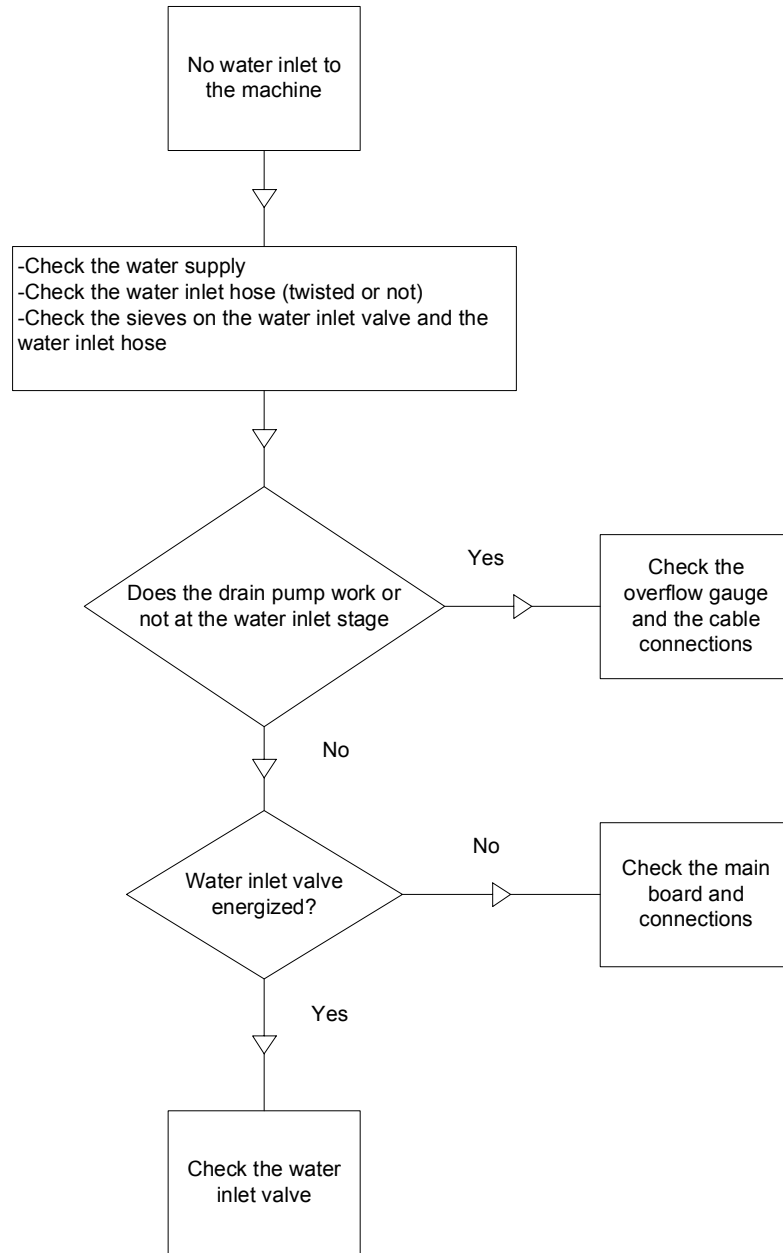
No water inlet to the machine

-Check the water supply
-Check the water inlet hose (twisted or not)
-Check the sieves on the water inlet valve and the water inlet hose

Does the drain pump work or not at the water inlet stage

Yes

Check the overflow gauge and the cable connections

No

Water inlet valve energized?

No

Check the main board and connections

Yes

Check the water inlet valve